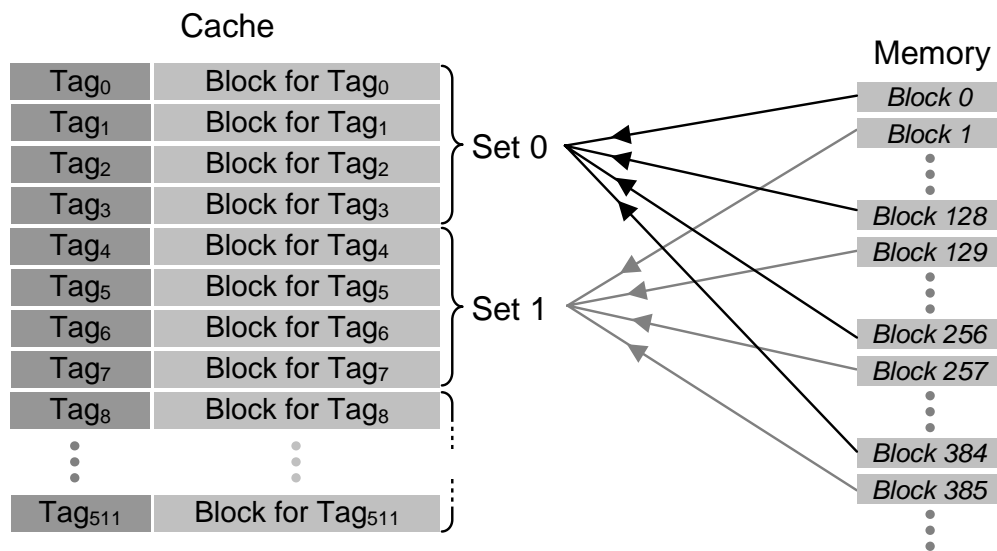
Cache

| | |
|---|---|
| $Tag_0$ | Block for $Tag_0$ |
| $Tag_1$ | Block for $Tag_1$ |
| $Tag_2$ | Block for $Tag_2$ |
| $Tag_3$ | Block for $Tag_3$ |
| $Tag_4$ | Block for $Tag_4$ |
| $Tag_5$ | Block for $Tag_5$ |
| $Tag_6$ | Block for $Tag_6$ |
| $Tag_7$ | Block for $Tag_7$ |
| $Tag_8$ | Block for $Tag_8$ |
| $Tag_{511}$ | Block for $Tag_{511}$ |

Set 0

Set 1

Memory

Block 0
Block 1
Block 128
Block 129
Block 256
Block 257
Block 384
Block 385